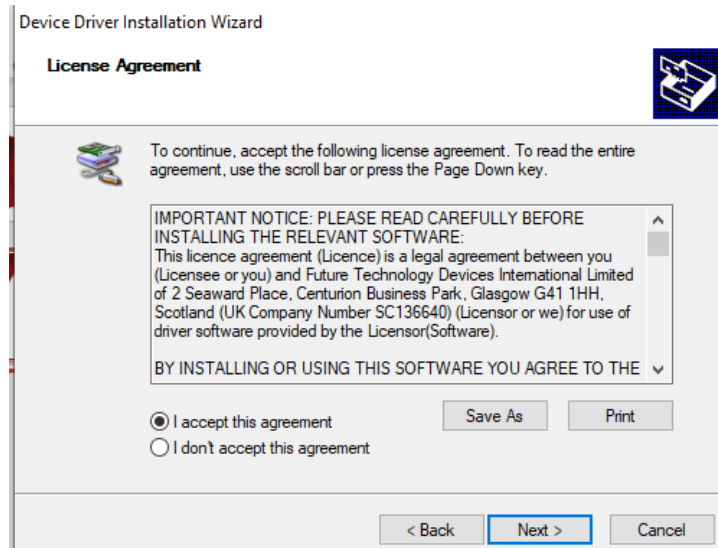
Device Driver Installation Wizard

License Agreement

To continue, accept the following license agreement. To read the entire agreement, use the scroll bar or press the Page Down key.

IMPORTANT NOTICE: PLEASE READ CAREFULLY BEFORE INSTALLING THE RELEVANT SOFTWARE:
This licence agreement (Licence) is a legal agreement between you (Licensee or you) and Future Technology Devices International Limited of 2 Seaward Place, Centurion Business Park, Glasgow G41 1HH, Scotland (UK Company Number SC136640) (Licensor or we) for use of driver software provided by the Licensor(Software).

BY INSTALLING OR USING THIS SOFTWARE YOU AGREE TO THE

I accept this agreement
I don't accept this agreement

Save As
Print

< Back
Next >
Cancel